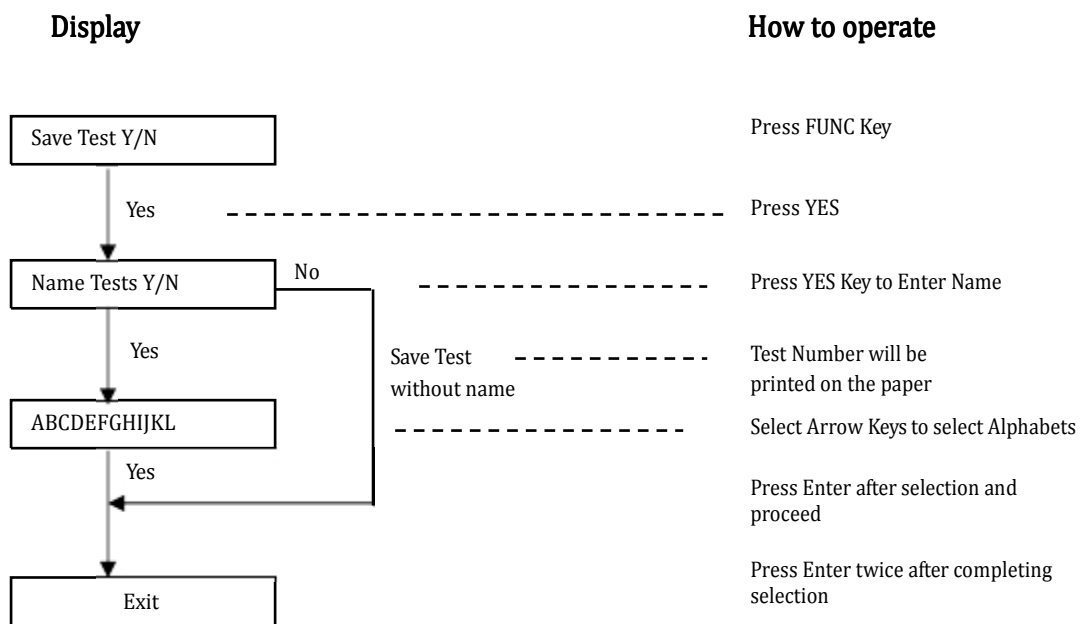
Display

How to operate

Save Test Y/N

Press FUNC Key

Yes

Press YES

Name Tests Y/N

No

Press YES Key to Enter Name

Yes

Save Test without name

Test Number will be printed on the paper

ABCDEFGHIJKL

Select Arrow Keys to select Alphabets

Yes

Press Enter after selection and proceed

Press Enter twice after completing selection

Exit